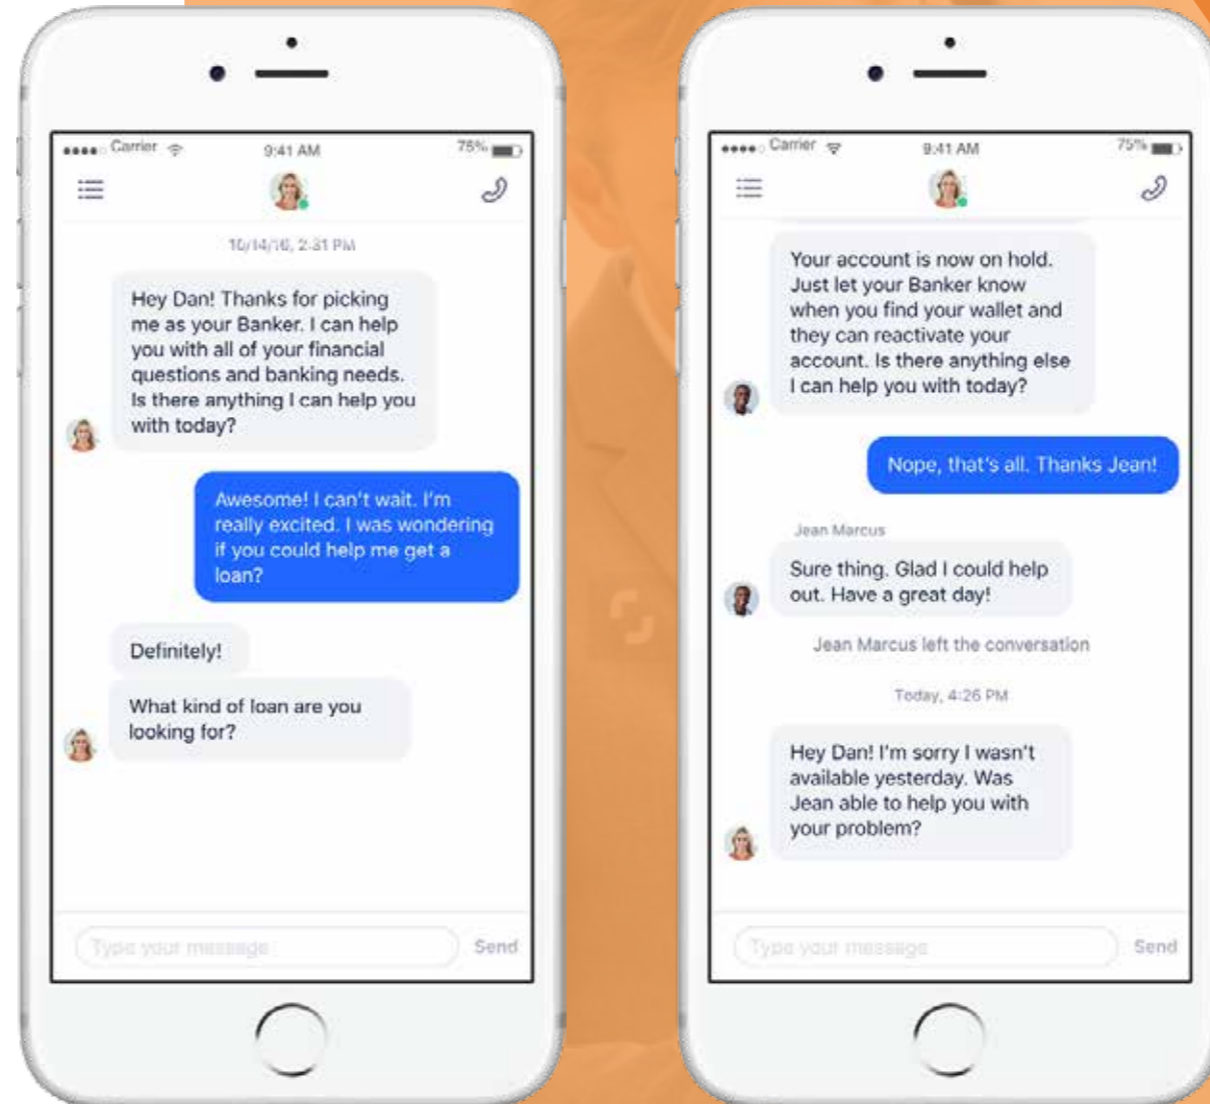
Carrier 9:41 AM 75%

10/14/16, 2:31 PM

Hey Dan! Thanks for picking me as your Banker. I can help you with all of your financial questions and banking needs. Is there anything I can help you with today?

Awesome! I can't wait. I'm really excited. I was wondering if you could help me get a loan?

Definitely!

What kind of loan are you looking for?

Type your message

Send

Carrier 9:41 AM 75%

Your account is now on hold. Just let your Banker know when you find your wallet and they can reactivate your account. Is there anything else I can help you with today?

Nope, that's all. Thanks Jean!

Jean Marcus

Sure thing. Glad I could help out. Have a great day!

Jean Marcus left the conversation

Today, 4:26 PM

Hey Dan! I'm sorry I wasn't available yesterday. Was Jean able to help you with your problem?

Type your message

Send